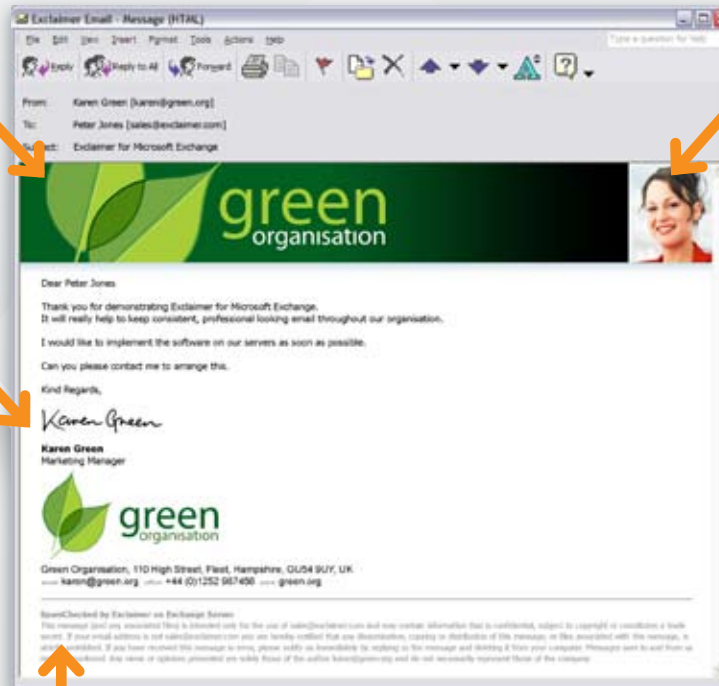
Exclaimer Email - Message (HTML)

File Edit View Insert Format Tools Actions Help

Type a question for help

Reply Reply to All Forward

From: Karen Green [karen@green.org]

To: Peter Jones [sales@exclaimer.com]

Subject: Exclaimer for Microsoft Exchange

green organisation

Dear Peter Jones

Thank you for demonstrating Exclaimer for Microsoft Exchange. It will really help to keep consistent, professional looking email throughout our organisation.

I would like to implement the software on our servers as soon as possible.

Can you please contact me to arrange this.

Kind Regards,

Karen Green

Karen Green
Marketing Manager

green organisation

Green Organisation, 110 High Street, Fleet, Hampshire, GU54 9UY, UK
email karen@green.org office +44 (0)1252 987456 web green.org

SpamChecked by Exclaimer on Exchange Server
This message (and any associated files) is intended only for the use of sales@exclaimer.com and may contain information that is confidential, subject to copyright or constitutes a trade secret. If your email address is not sales@exclaimer.com you are hereby notified that any dissemination, copying or distribution of this message, or files associated with this message, is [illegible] prohibited. If you have received this message in error, please notify us immediately by replying to the message and deleting it from your computer. Messages sent to and from us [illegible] monitored. Any views or opinions presented are solely those of the author karen@green.org and do not necessarily represent those of the company.